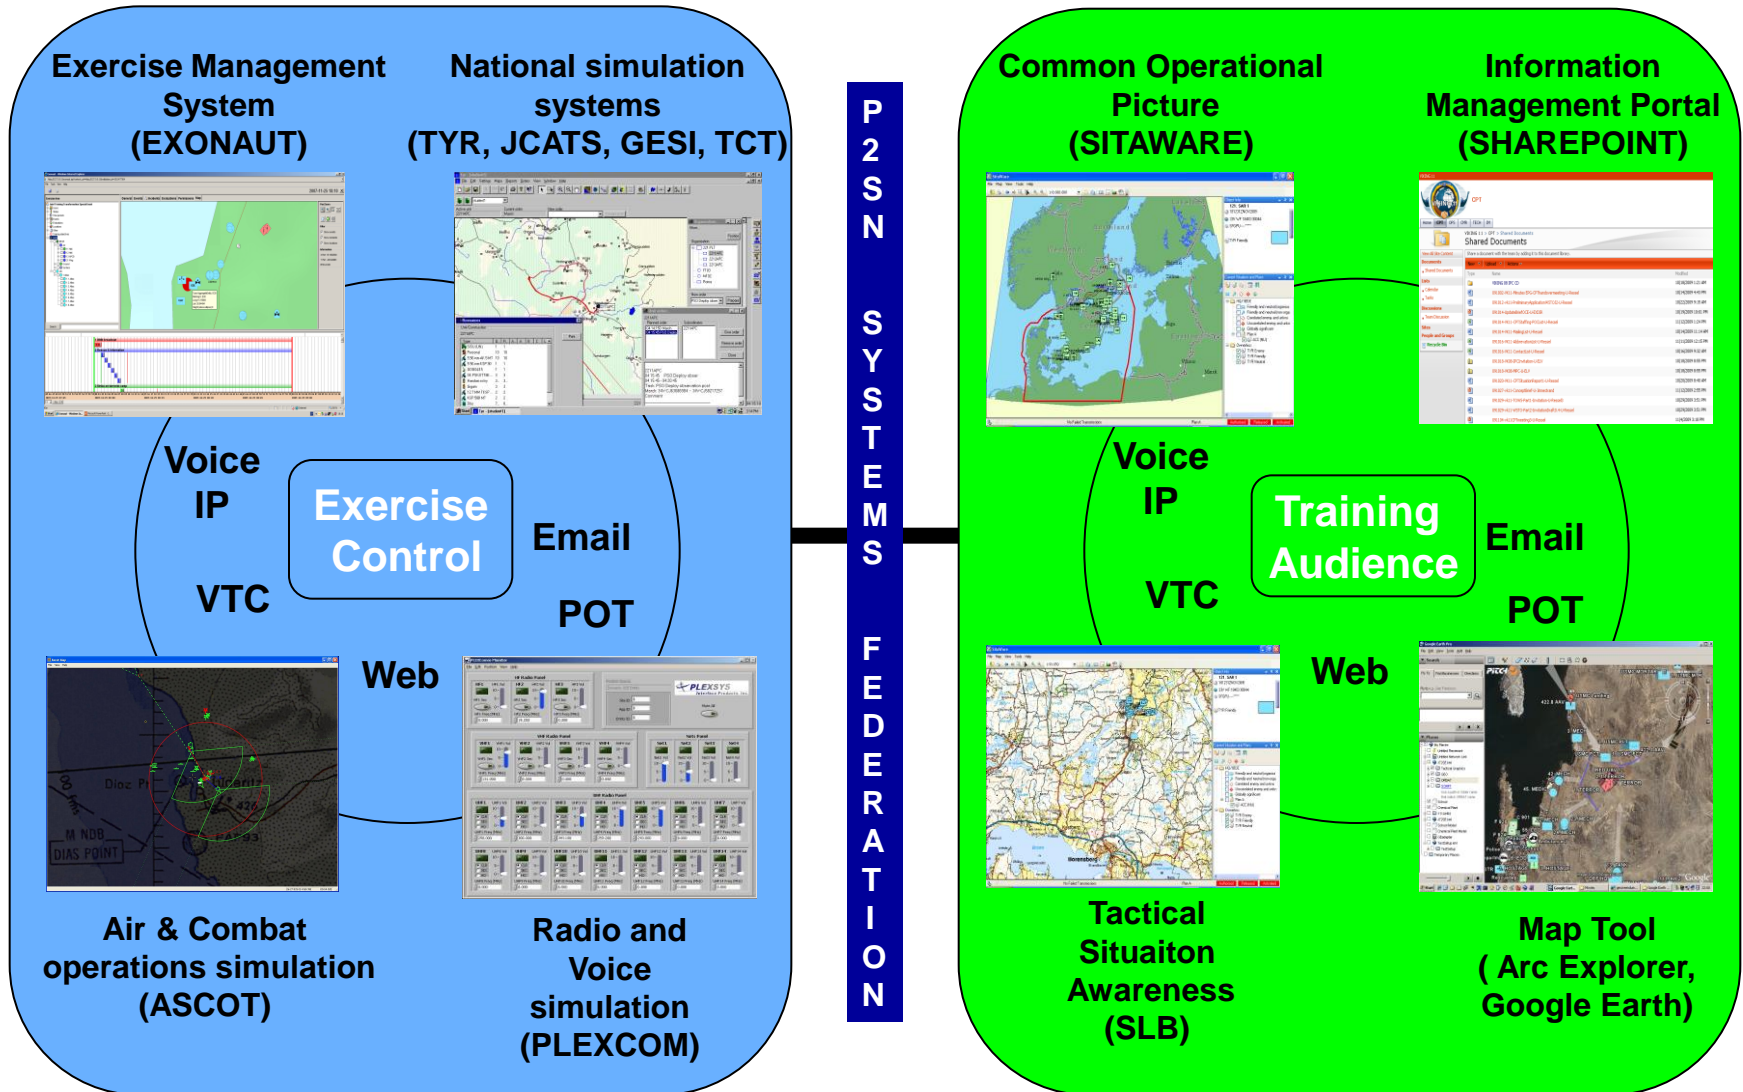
Exercise Management System (EXONAUT)

National simulation systems (TYR, JCATS, GESI, TCT)

Voice

IP

Exercise Control

Email

VTC

POT

Web

Air & Combat operations simulation (ASCOT)

Radio and Voice simulation (PLEXCOM)

P2SN SYSTEMS FEDERATION

Common Operational Picture (SITAWARE)

Information Management Portal (SHAREPOINT)

Voice

IP

Training Audience

Email

VTC

POT

Web

Tactical Situaiton Awareness (SLB)

Map Tool ( Arc Explorer, Google Earth)